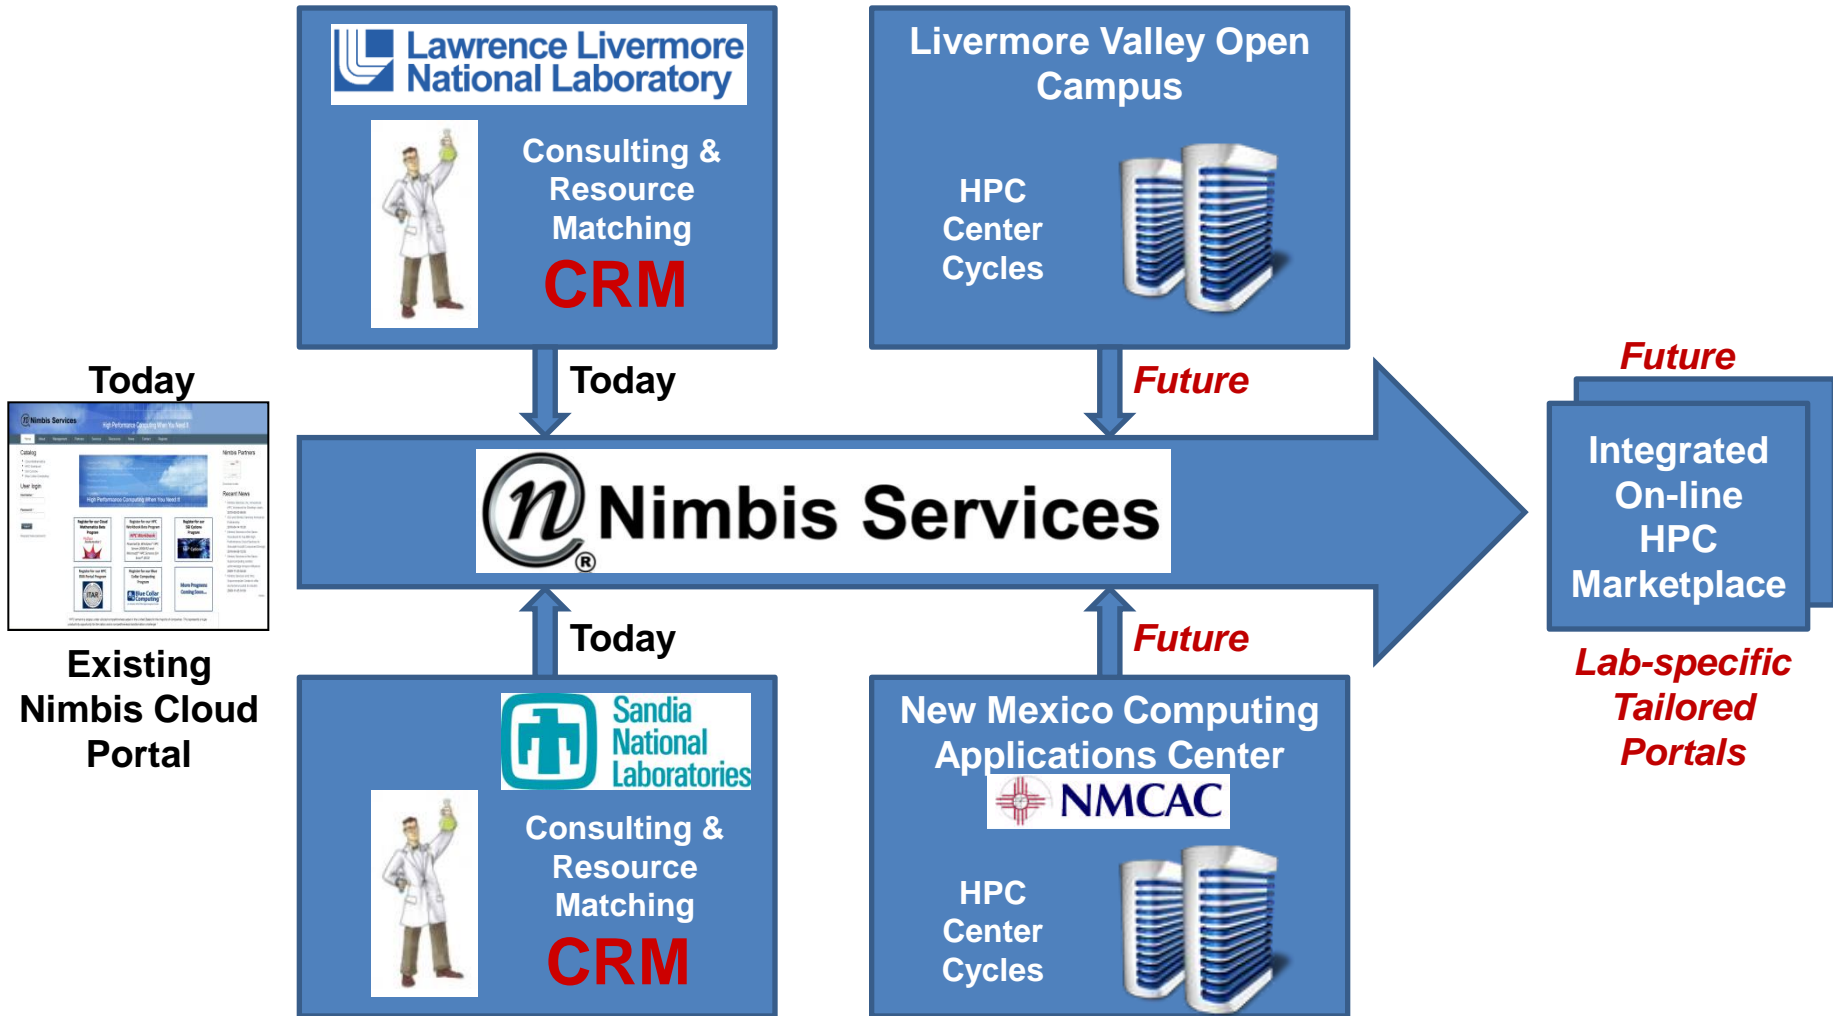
Lawrence Livermore National Laboratory

Consulting & Resource Matching

CRM

Livermore Valley Open Campus

HPC Center Cycles

Today

Today

Future

Future

Integrated On-line HPC Marketplace

Nimbis Services

High Performance Computing When You Need It

Existing Nimbis Cloud Portal

Nimbis Services®

Today

Future

Lab-specific Tailored Portals

Sandia National Laboratories

Consulting & Resource Matching

CRM

New Mexico Computing Applications Center

NMCAC

HPC Center Cycles